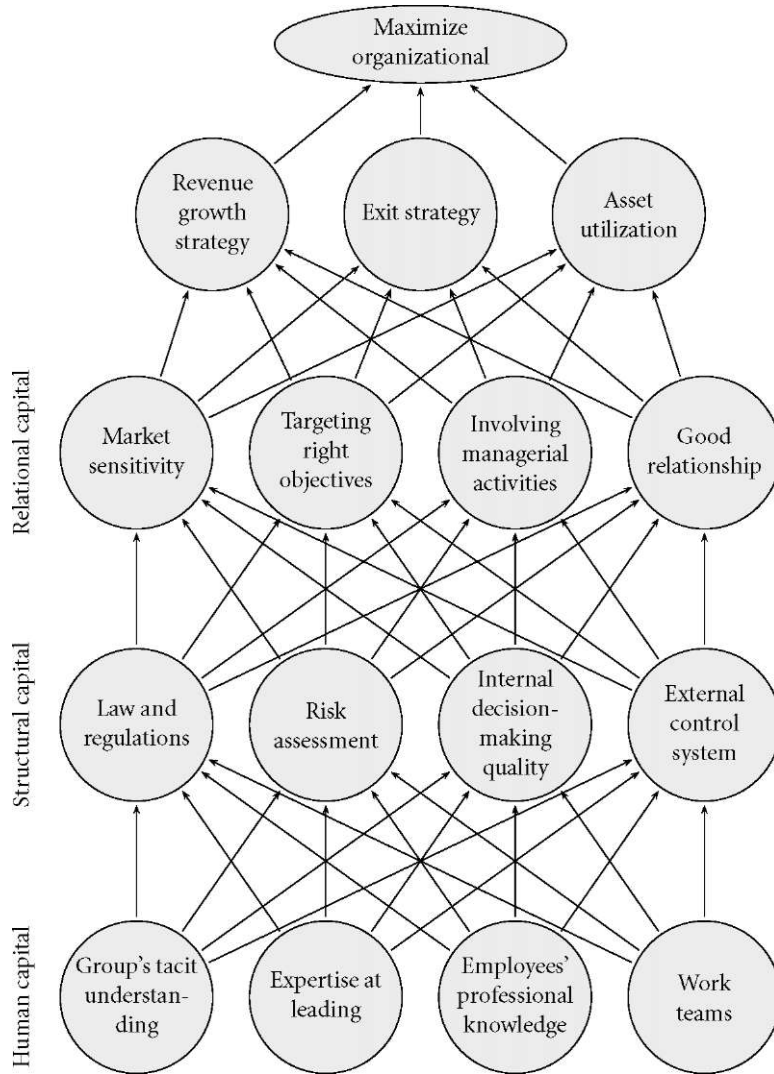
Maximize organizational

Revenue growth strategy

Exit strategy

Asset utilization

Relational capital

Market sensitivity

Targeting right objectives

Involving managerial activities

Good relationship

Structural capital

Law and regulations

Risk assessment

Internal decision-making quality

External control system

Human capital

Group's tacit understanding

Expertise at leading

Employees' professional knowledge

Work teams